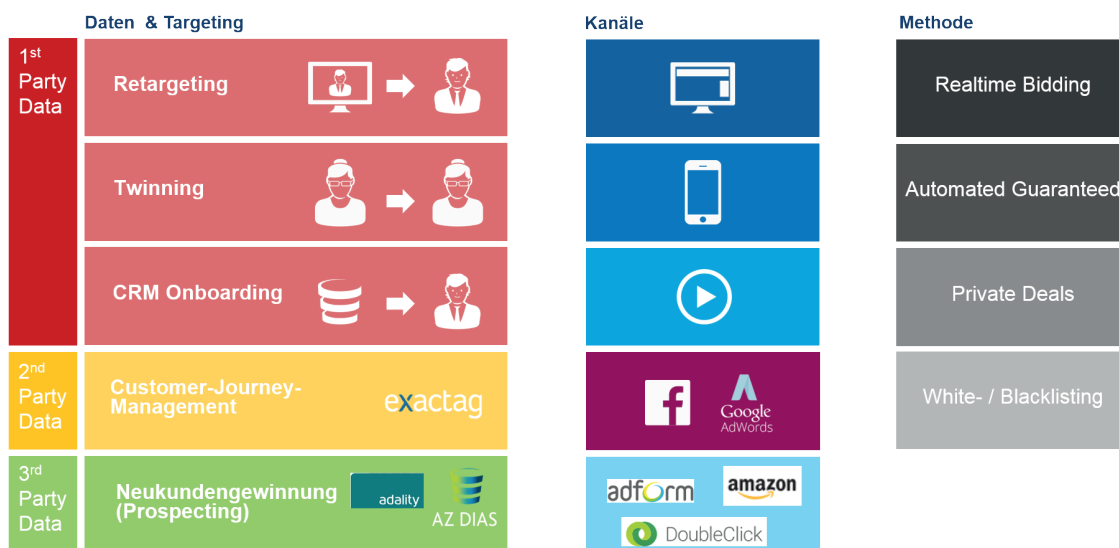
Daten & Targeting

Kanäle

Methode

1st Party Data

Retargeting

Twinning

CRM Onboarding

2nd Party Data

Customer-Journey-Management

exactag

3rd Party Data

Neukundengewinnung (Prospecting)

adality

AZ DIAS

Google AdWords

adform

amazon

DoubleClick

Realtime Bidding

Automated Guaranteed

Private Deals

White- / Blacklisting